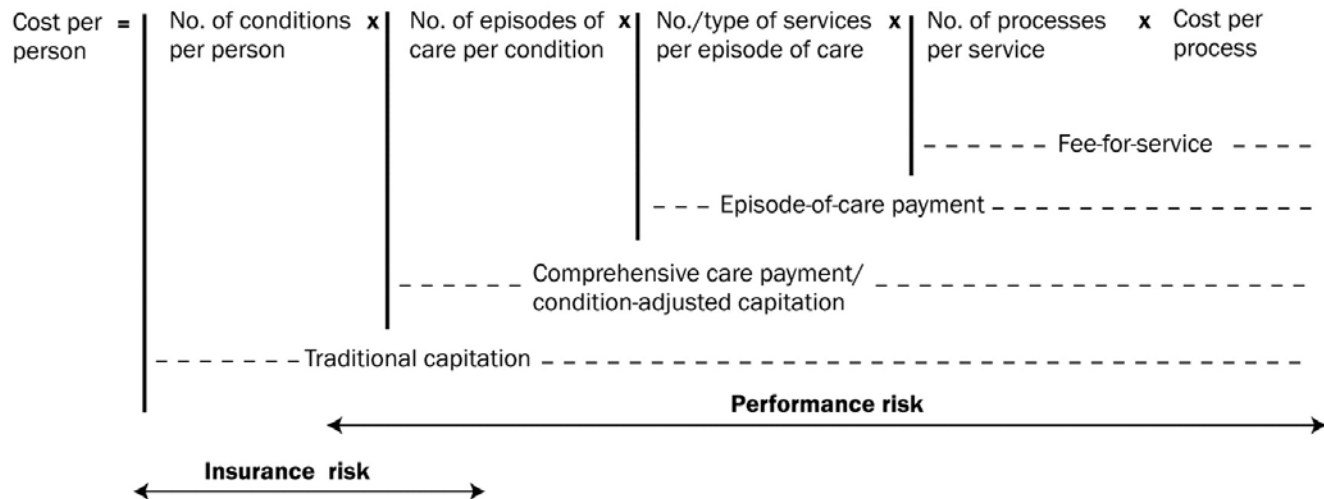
Cost per person = No. of conditions per person x No. of episodes of care per condition x No./type of services per episode of care x No. of processes per service x Cost per process

Fee-for-service

Episode-of-care payment

Comprehensive care payment/ condition-adjusted capitation

Traditional capitation

Performance risk

Insurance risk